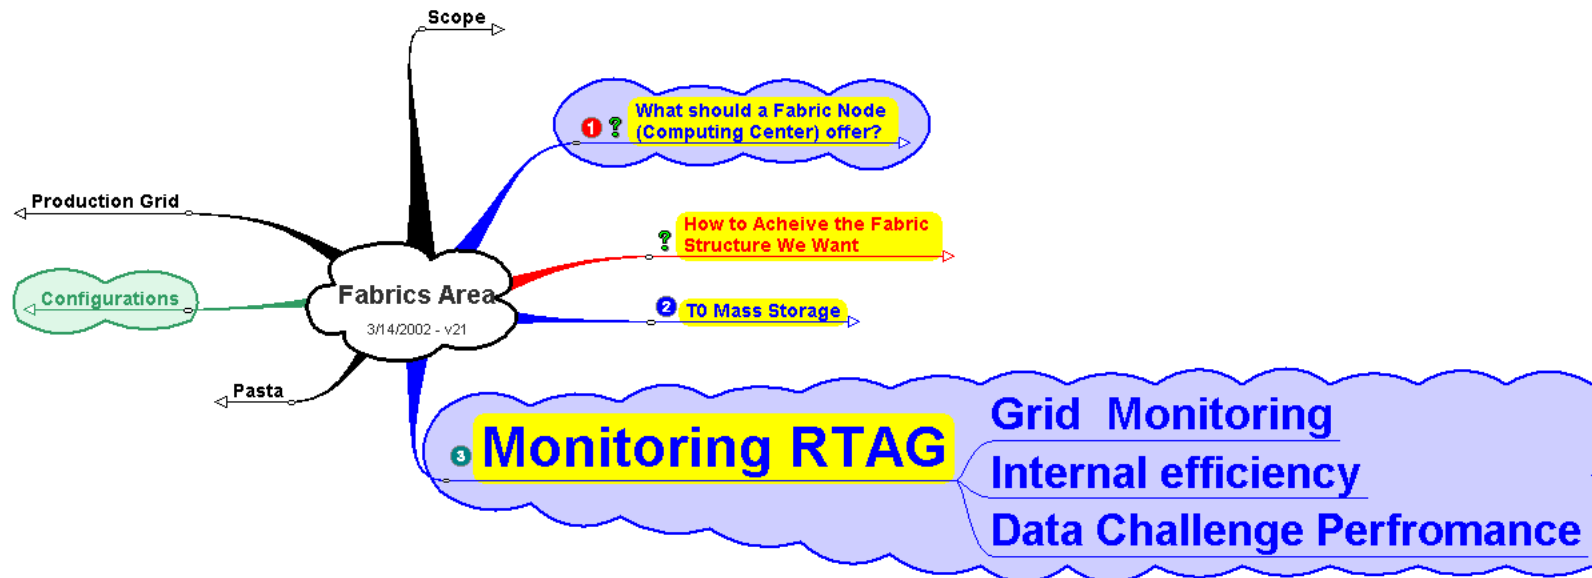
Scope

1 ? What should a Fabric Node (Computing Center) offer?

Production Grid

? How to Acheive the Fabric Structure We Want

Configurations

Fabrics Area
3/14/2002 - v21

2 T0 Mass Storage

Pasta

3 Monitoring RTAG

Grid Monitoring

Internal efficiency

Data Challenge Perfromance